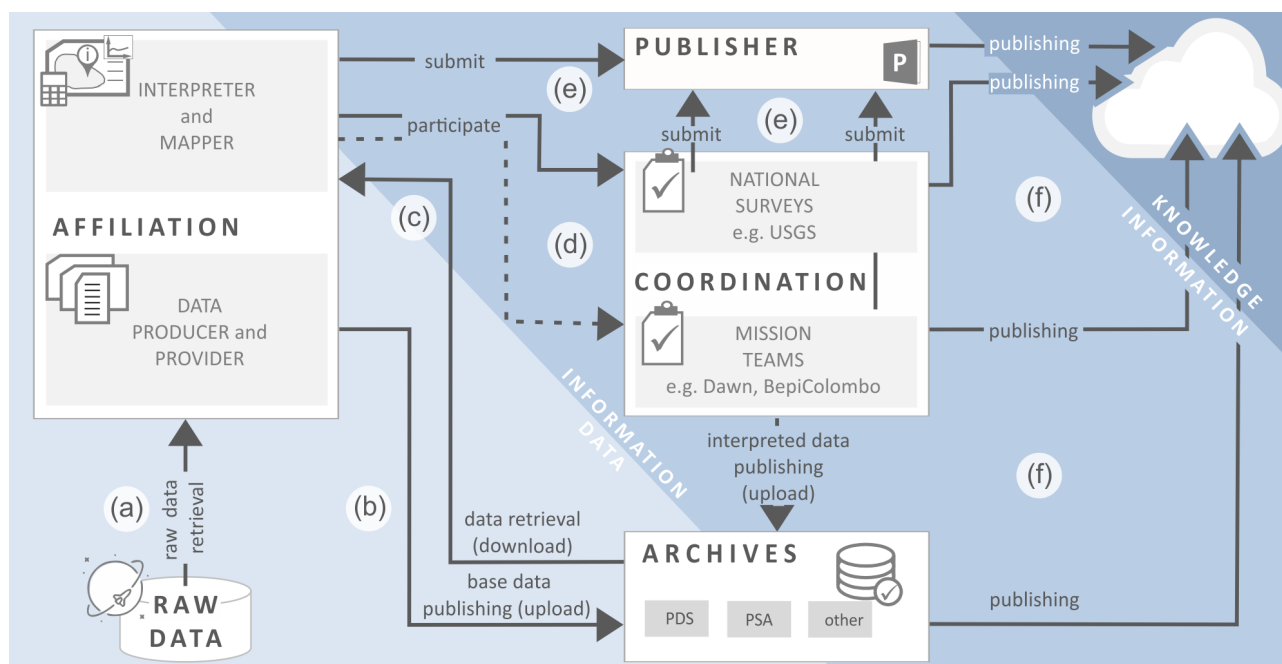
INTERPRETER and MAPPER

AFFILIATION

DATA PRODUCER and PROVIDER

submit

participate

(e)

PUBLISHER

P

publishing

publishing

submit

(e)

submit

NATIONAL SURVEYS e.g. USGS

(c)

(d)

COORDINATION

MISSION TEAMS e.g. Dawn, BepiColombo

publishing

(f)

KNOWLEDGE

INFORMATION

INFORMATION

DATA

interpreted data publishing (upload)

(f)

(a)

raw data retrieval

(b)

data retrieval (download)

base data publishing (upload)

ARCHIVES

PDS

PSA

other

publishing

RAW DATA